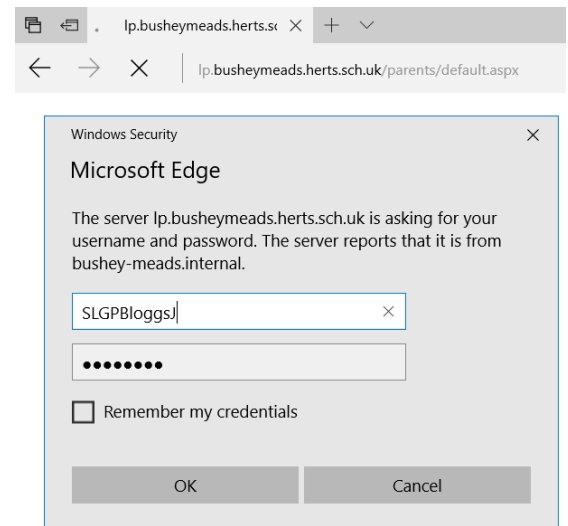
lp.busheymeads.herts.sc

lp.busheymeads.herts.sch.uk/parents/default.aspx

Windows Security

Microsoft Edge

The server lp.busheymeads.herts.sch.uk is asking for your username and password. The server reports that it is from bushey-meads.internal.

SLGPBloggsJ

••••••••

Remember my credentials

OK

Cancel